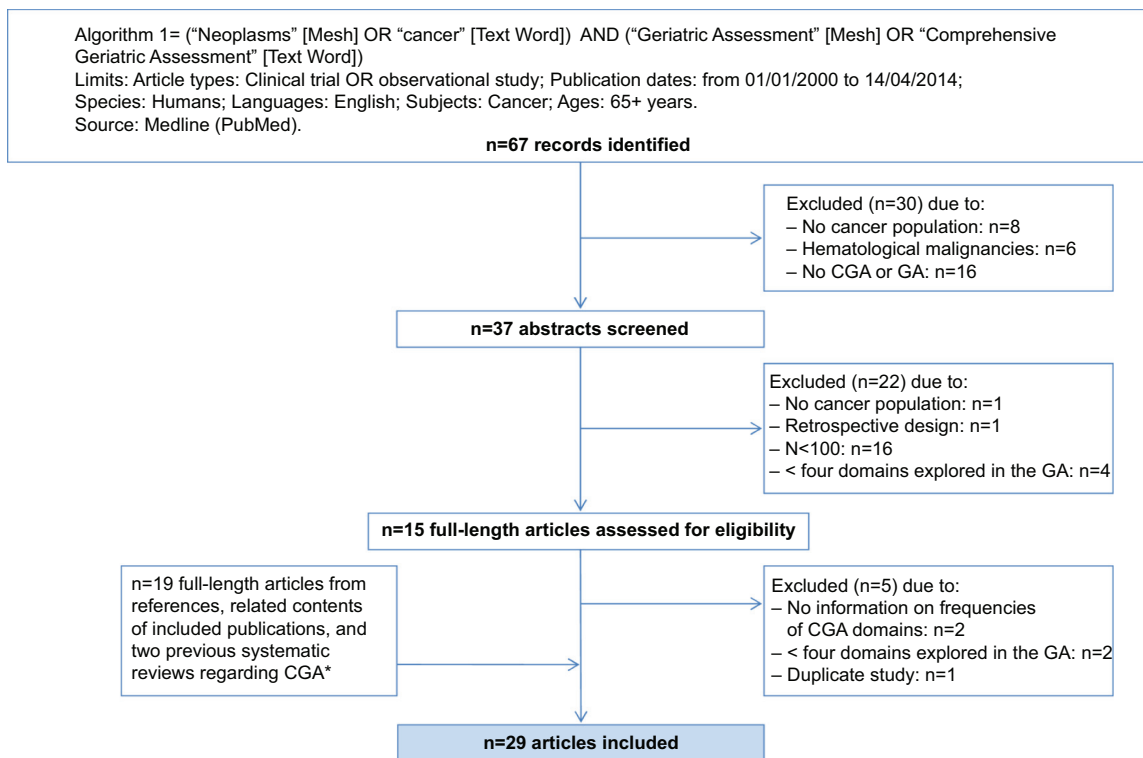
Algorithm 1= ("Neoplasms" [Mesh] OR "cancer" [Text Word]) AND ("Geriatric Assessment" [Mesh] OR "Comprehensive Geriatric Assessment" [Text Word])
Limits: Article types: Clinical trial OR observational study; Publication dates: from 01/01/2000 to 14/04/2014; Species: Humans; Languages: English; Subjects: Cancer; Ages: 65+ years.
Source: Medline (PubMed).
n=67 records identified

Excluded (n=30) due to:
– No cancer population: n=8
– Hematological malignancies: n=6
– No CGA or GA: n=16

n=37 abstracts screened

Excluded (n=22) due to:
– No cancer population: n=1
– Retrospective design: n=1
– N<100: n=16
– < four domains explored in the GA: n=4

n=15 full-length articles assessed for eligibility

n=19 full-length articles from references, related contents of included publications, and two previous systematic reviews regarding CGA*

Excluded (n=5) due to:
– No information on frequencies of CGA domains: n=2
– < four domains explored in the GA: n=2
– Duplicate study: n=1

n=29 articles included